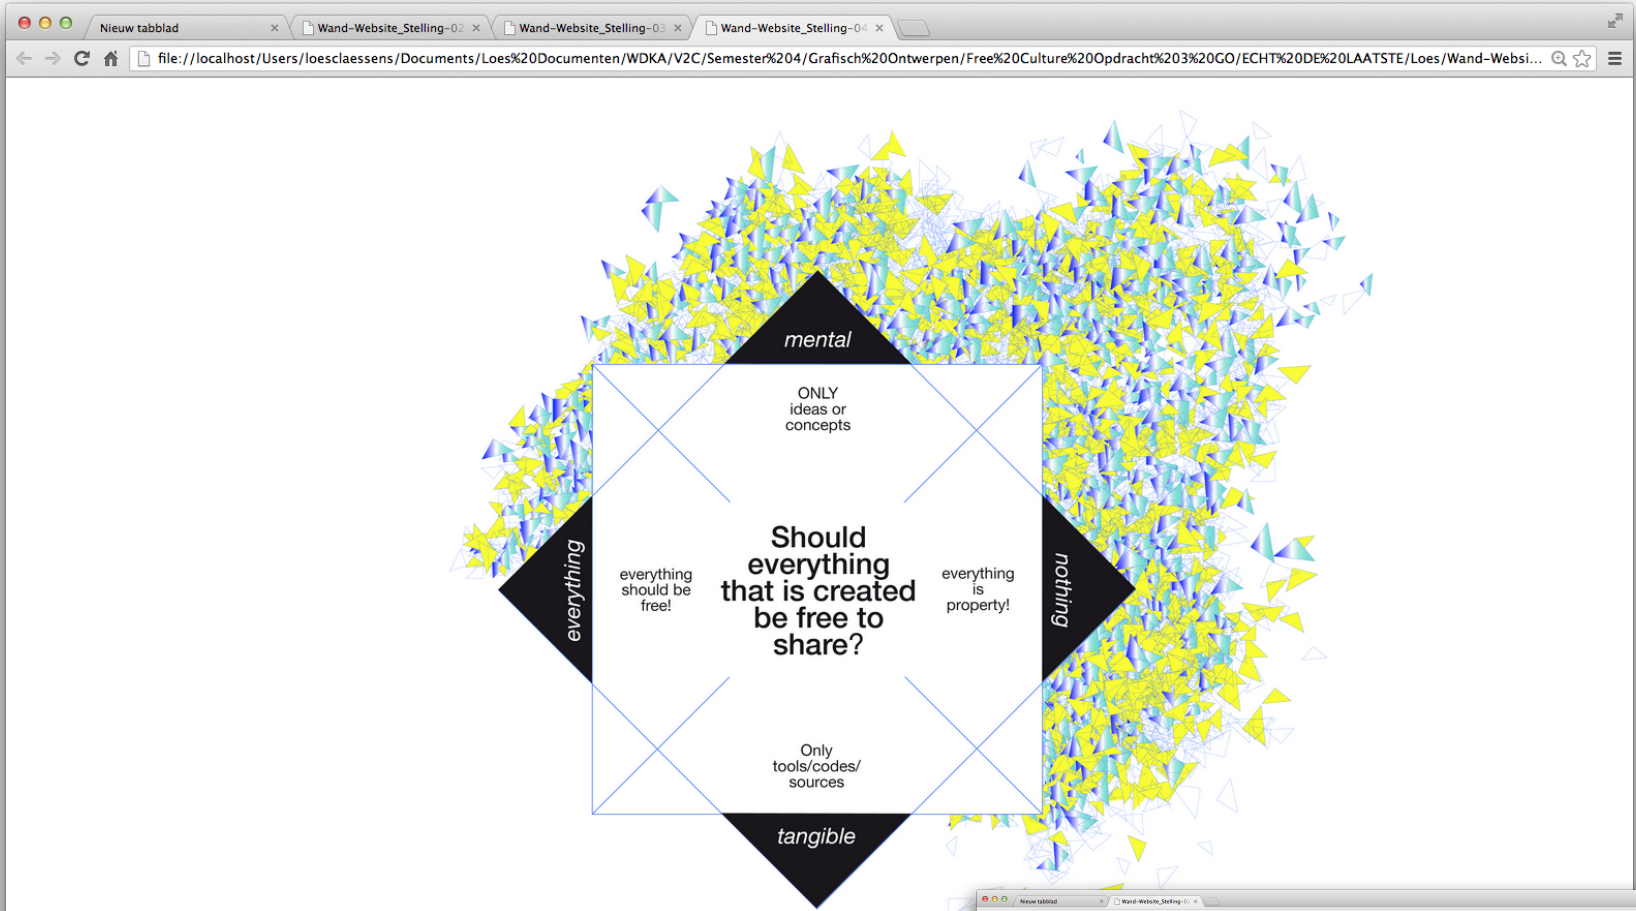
Nieuw tabblad ×
Wand-Website_Stelling-02 ×
Wand-Website_Stelling-03 ×
Wand-Website_Stelling-04 ×

file://localhost/Users/loesclaessens/Documents/Loes%20Documenten/WDKA/V2C/Semester%204/Grafisch%20Ontwerpen/Free%20Culture%20Opdracht%203%20GO/ECHT%20DE%20LAATSTE/Loes/Wand-Websi...

mental

ONLY ideas or concepts

everything

everything should be free!

Should everything that is created be free to share?

everything is property!

nothing

Only tools/codes/ sources

tangible

Nieuw tabblad ×
Wand-Website_Stelling-0 ×